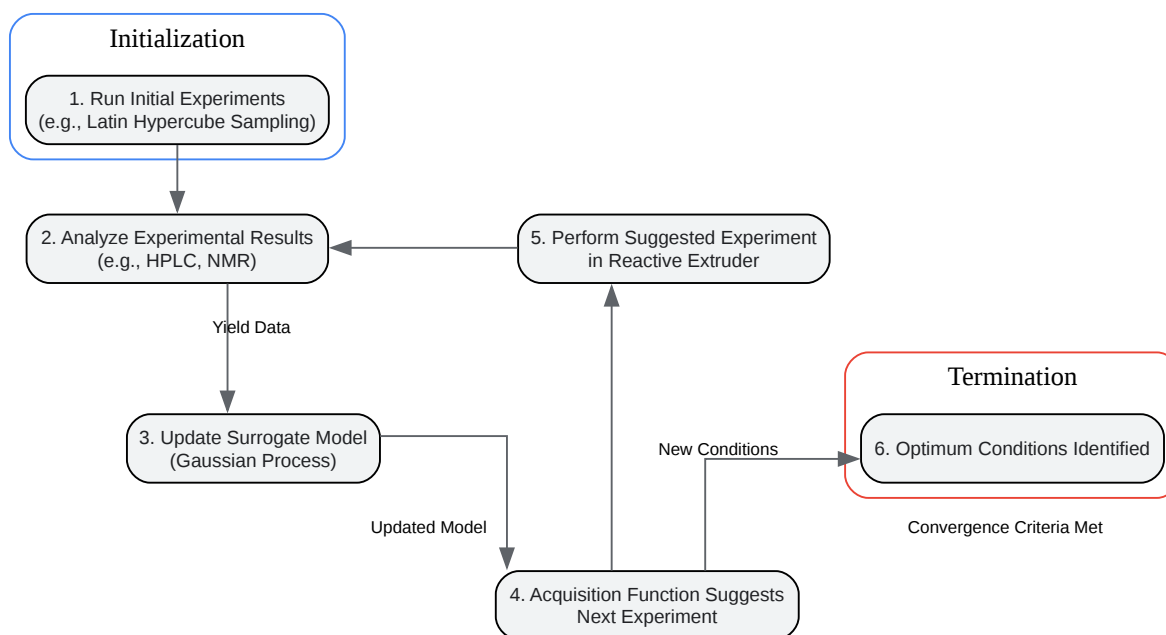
Initialization

1. Run Initial Experiments
(e.g., Latin Hypercube Sampling)

2. Analyze Experimental Results
(e.g., HPLC, NMR)

5. Perform Suggested Experiment
in Reactive Extruder

Yield Data

Termination

3. Update Surrogate Model
(Gaussian Process)

New Conditions

6. Optimum Conditions Identified

Updated Model

Convergence Criteria Met

4. Acquisition Function Suggests
Next Experiment